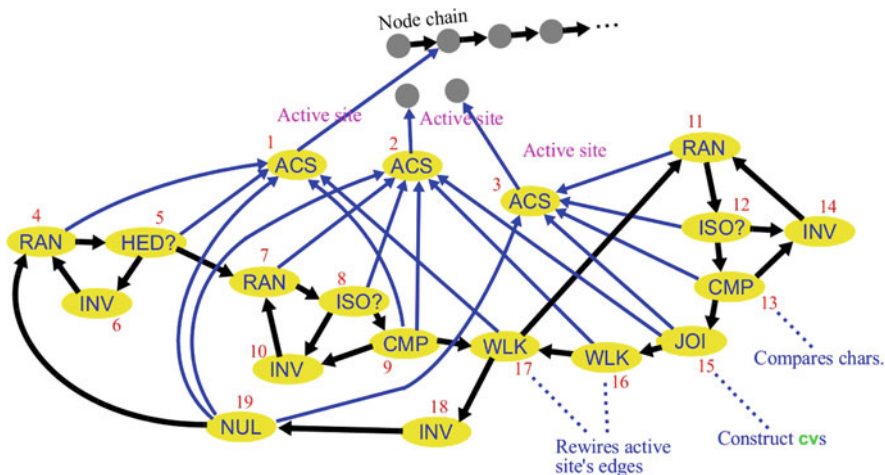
Node chain
...
Active site
Active site
Active site
1
ACS
2
ACS
3
ACS
11
RAN
4
RAN
5
HED?
12
ISO?
14
INV
INV
6
7
RAN
8
ISO?
CMP
13
10
INV
CMP
9
WLK
17
WLK
16
JOI
15
Compares chars.
19
NUL
18
INV
Rewires active site's edges
Construct cvs